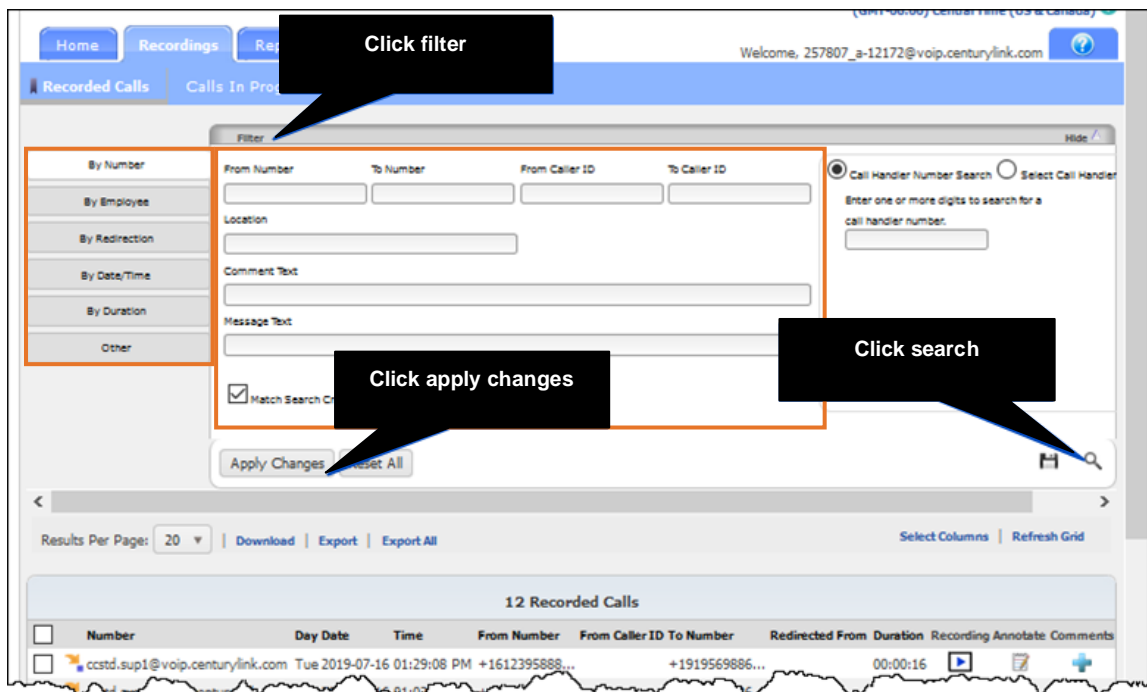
(GMT-06:00) Central Time (US & Canada)

Home Recordings Rep

Click filter

Welcome, 257807_a-12172@voip.centurylink.com

Recorded Calls Calls In Prog

Filter Hide

By Number
By Employee
By Redirection
By Date/Time
By Duration
Other

From Number To Number From Caller ID To Caller ID

Location

Comment Text

Message Text

Match Search Cr

Call Handler Number Search Select Call Handler

Enter one or more digits to search for a call handler number.

Click apply changes

Click search

Apply Changes Reset All

Results Per Page: 20 | Download | Export | Export All

Select Columns | Refresh Grid

12 Recorded Calls

| | Number | Day Date | Time | From Number | From Caller ID | To Number | Redirected From | Duration | Recording | Annotate | Comments |
|---|---|---|---|---|---|---|---|---|---|---|---|
| | ccstd.sup1@voip.centurylink.com | Tue 2019-07-16 | 01:29:08 PM | +1612395888... | | +1919569886... | | 00:00:16 | | | |